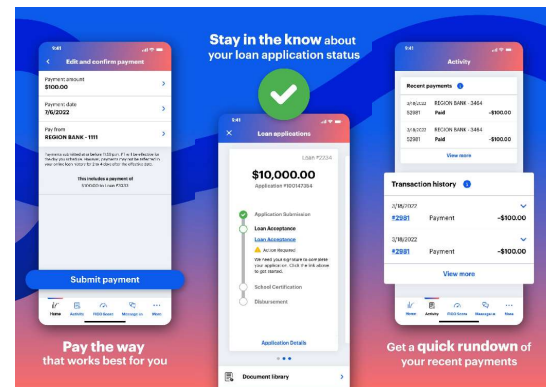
Stay in the know about your loan application status

9:41

Edit and confirm payment

Payment amount
$100.00

Payment date
7/6/2022

Pay from
REGION BANK - 1111

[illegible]

This includes a payment of $100.00 on Loan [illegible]

Submit payment

Home Activity FICO Score Message us More

Pay the way that works best for you

9:41

Loan applications

Loan #2234

$10,000.00

Application #100147264

Application Submission

Loan Acceptance

Loan Acceptance

Action Required

We need your signature to complete your application. Click the link above to get started.

School Certification

Disbursement

Application Details

Document library

9:41

Activity

Recent payments

2/18/2022 REGION BANK - 3464
2981 Paid -$100.00

2/18/2022 REGION BANK - 3464
2981 Paid -$100.00

View more

Transaction history

2/18/2022
#2981 Payment -$100.00

2/18/2022
#2981 Payment -$100.00

View more

Home Activity FICO Score Messages More

Get a quick rundown of your recent payments